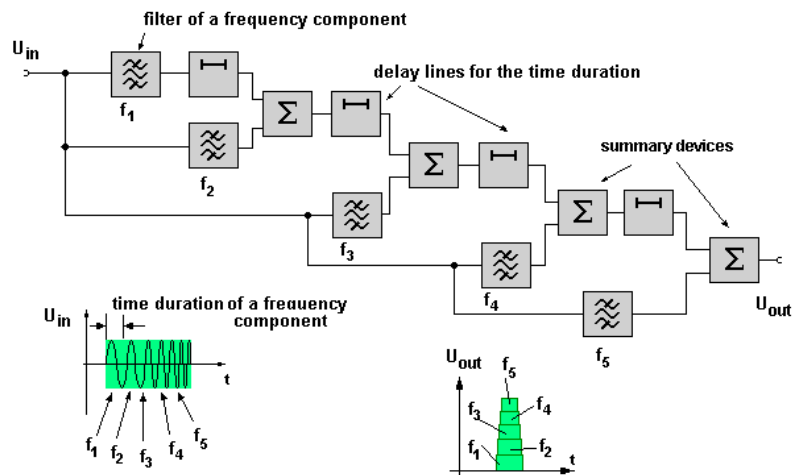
filter of a frequency component

$U_{in}$

$f_1$

$\Sigma$

delay lines for the time duration

$f_2$

$\Sigma$

summary devices

$f_3$

$\Sigma$

$f_4$

$\Sigma$

$U_{out}$

$f_5$

$U_{in}$

time duration of a frequency component

t

$f_1$ $f_2$ $f_3$ $f_4$ $f_5$

$U_{out}$

$f_5$

$f_4$

$f_3$

$f_2$

$f_1$

t